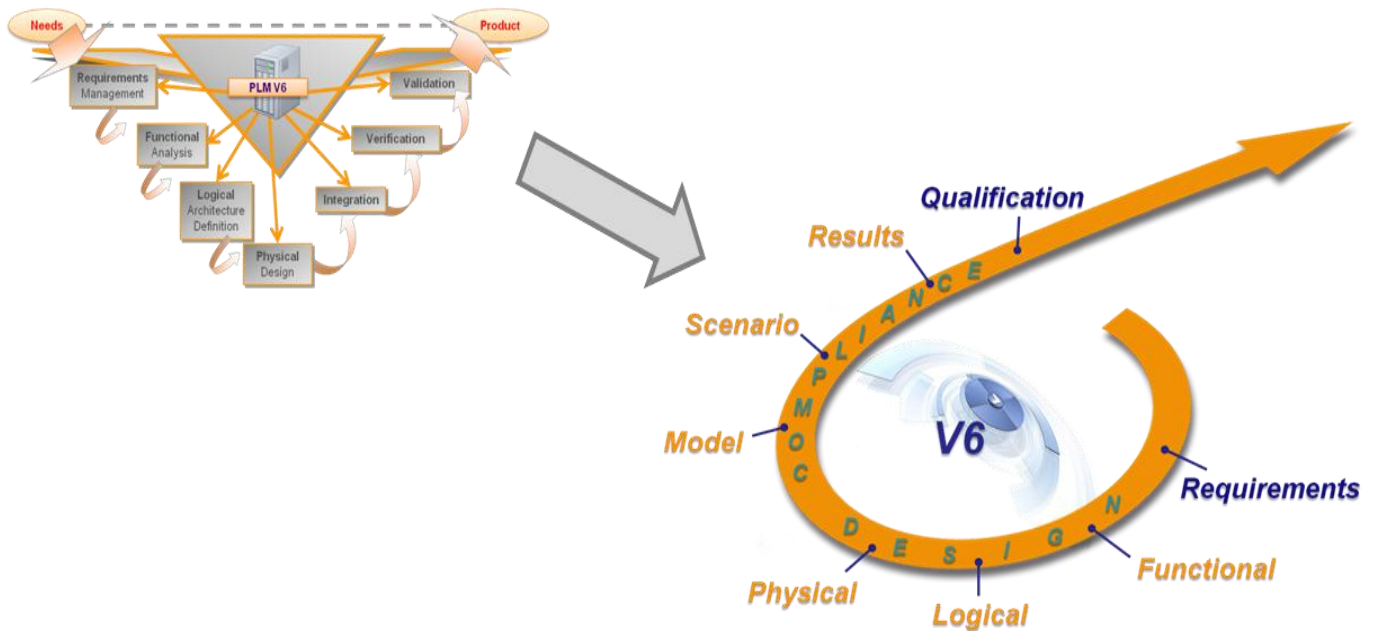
Needs

Product

PLM V6

Requirements Management

Functional Analysis

Logical Architecture Definition

Physical Design

Integration

Verification

Validation

Qualification

Results

Scenario

Model

COMPLIANCE

V6

Requirements

Functional

Logical

Physical

DESIGN